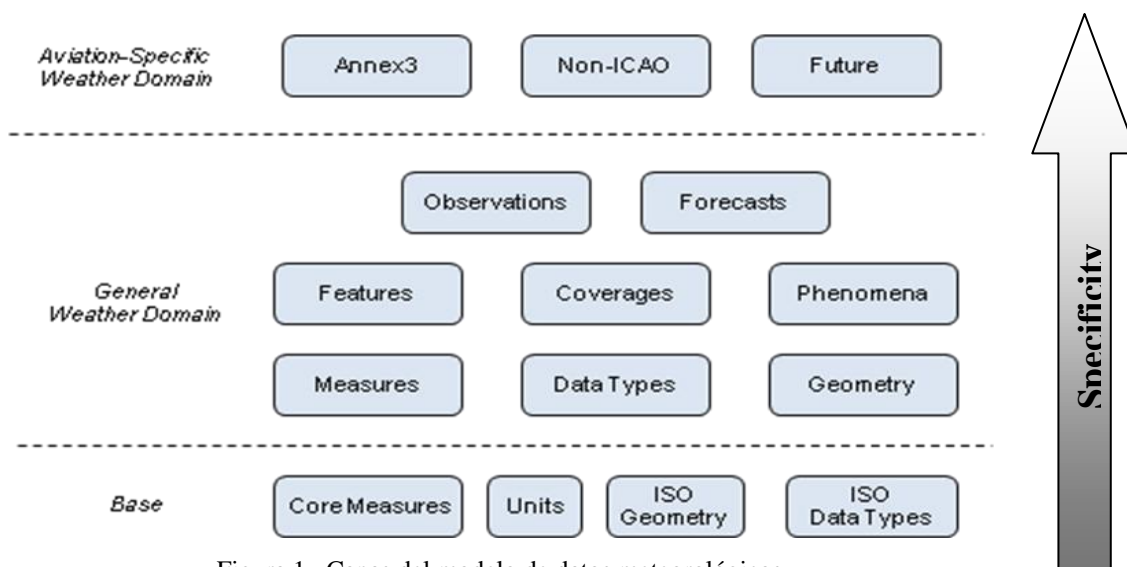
Aviation-Specific Weather Domain

Annex3

Non-ICAO

Future

Observations

Forecasts

General Weather Domain

Features

Coverages

Phenomena

Measures

Data Types

Geometry

Base

Core Measures

Units

ISO Geometry

ISO Data Types

Specificity

Figura 1. Capas del modelo de datos meteorológicos